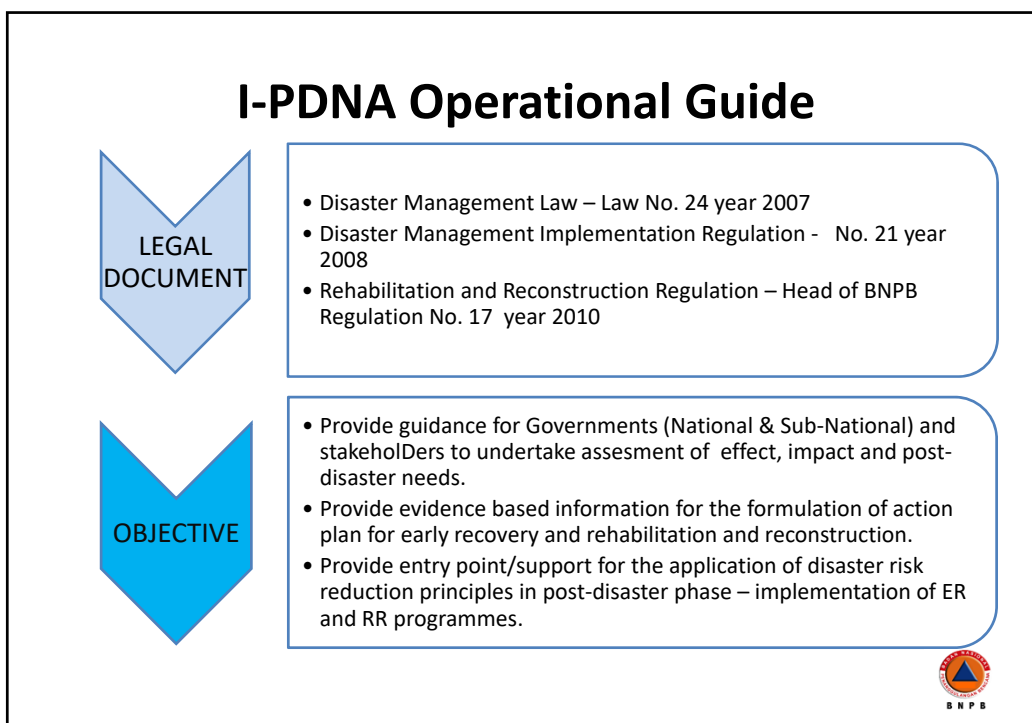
I-PDNA Operational Guide

LEGAL DOCUMENT

- Disaster Management Law – Law No. 24 year 2007
- Disaster Management Implementation Regulation - No. 21 year 2008
- Rehabilitation and Reconstruction Regulation – Head of BNPB Regulation No. 17 year 2010

OBJECTIVE

- Provide guidance for Governments (National & Sub-National) and stakeholDers to undertake assesment of effect, impact and post-disaster needs.
- Provide evidence based information for the formulation of action plan for early recovery and rehabilitation and reconstruction.
- Provide entry point/support for the application of disaster risk reduction principles in post-disaster phase – implementation of ER and RR programmes.

BNPB